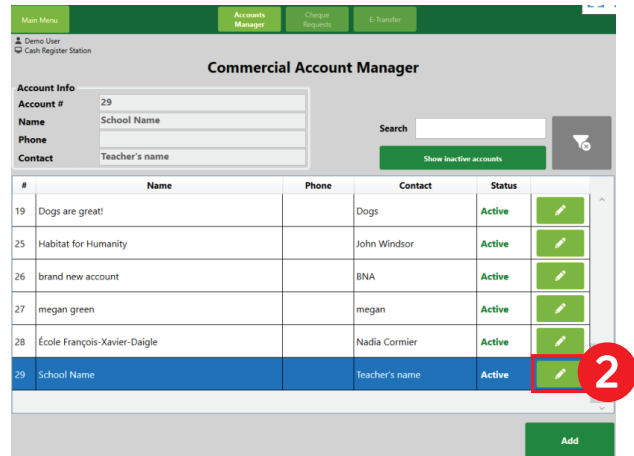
Main Menu

Accounts Manager

Cheque Requests

E-Transfer

Demo User
Cash Register Station

Commercial Account Manager

Account Info

| Account # | 29 |
|---|---|
| Name | School Name |
| Phone | |
| Contact | Teacher's name |

Search

Show inactive accounts

| # | Name | Phone | Contact | Status | |
|---|---|---|---|---|---|
| 19 | Dogs are great! | | Dogs | Active | |
| 25 | Habitat for Humanity | | John Windsor | Active | |
| 26 | brand new account | | BNA | Active | |
| 27 | megan green | | megan | Active | |
| 28 | École François-Xavier-Daigle | | Nadia Cormier | Active | |
| 29 | School Name | | Teacher's name | Active | |

2

Add